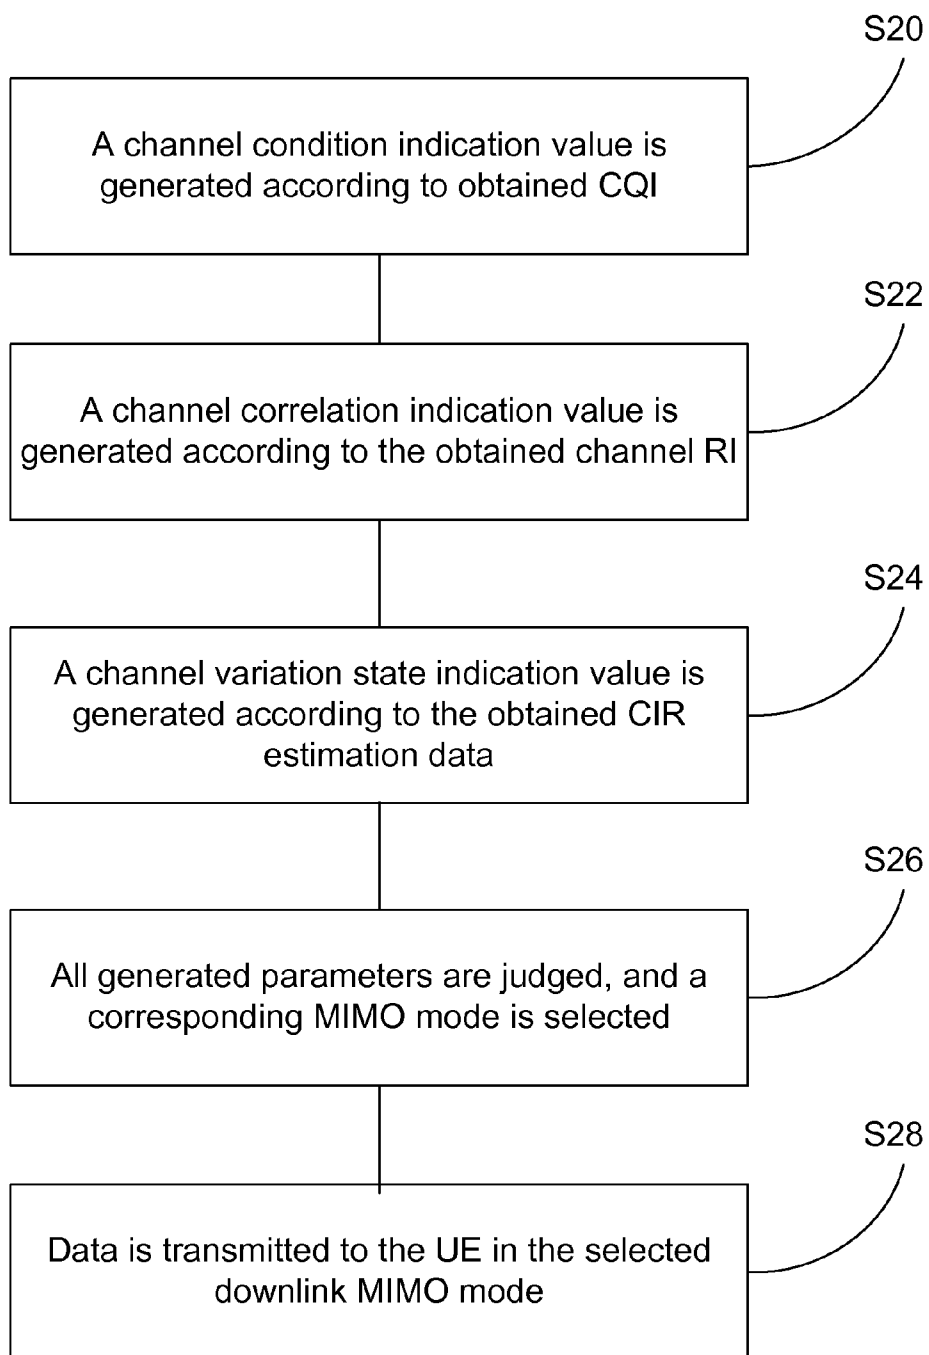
S20

A channel condition indication value is generated according to obtained CQI

S22

A channel correlation indication value is generated according to the obtained channel RI

S24

A channel variation state indication value is generated according to the obtained CIR estimation data

S26

All generated parameters are judged, and a corresponding MIMO mode is selected

S28

Data is transmitted to the UE in the selected downlink MIMO mode